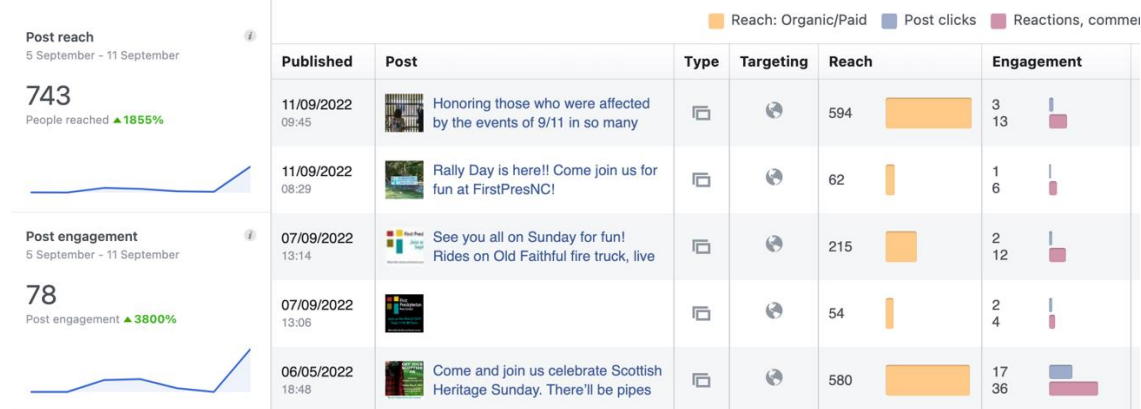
Post reach
5 September - 11 September

743
People reached ▲1855%

Post engagement
5 September - 11 September

78
Post engagement ▲3800%

Reach: Organic/Paid Post clicks Reactions, commer

| Published | Post | Type | Targeting | Reach | Engagement |
|---|---|---|---|---|---|
| 11/09/2022 09:45 | Honoring those who were affected by the events of 9/11 in so many | | | 594 | 3 13 |
| 11/09/2022 08:29 | Rally Day is here!! Come join us for fun at FirstPresNC! | | | 62 | 1 6 |
| 07/09/2022 13:14 | See you all on Sunday for fun! Rides on Old Faithful fire truck, live | | | 215 | 2 12 |
| 07/09/2022 13:06 | | | | 54 | 2 4 |
| 06/05/2022 18:48 | Come and join us celebrate Scottish Heritage Sunday. There'll be pipes | | | 580 | 17 36 |